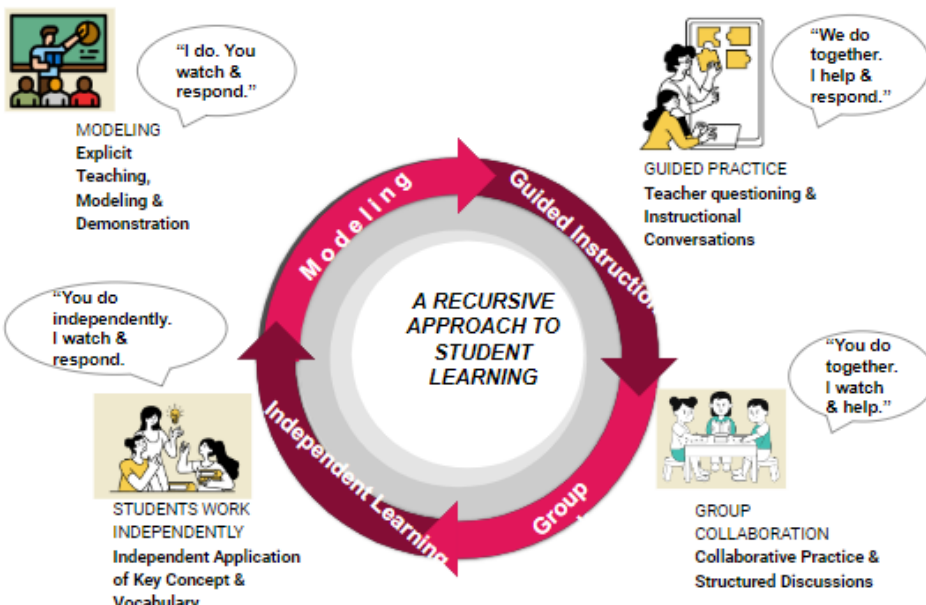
“I do. You watch & respond.”

MODELING
Explicit Teaching, Modeling & Demonstration

“We do together. I help & respond.”

GUIDED PRACTICE
Teacher questioning & Instructional Conversations

Modeling

Guided Instruction

A RECURSIVE APPROACH TO STUDENT LEARNING

“You do independently. I watch & respond.

“You do together. I watch & help.”

Independent Learning

Group

STUDENTS WORK INDEPENDENTLY
Independent Application of Key Concept & Vocabulary

GROUP COLLABORATION
Collaborative Practice & Structured Discussions